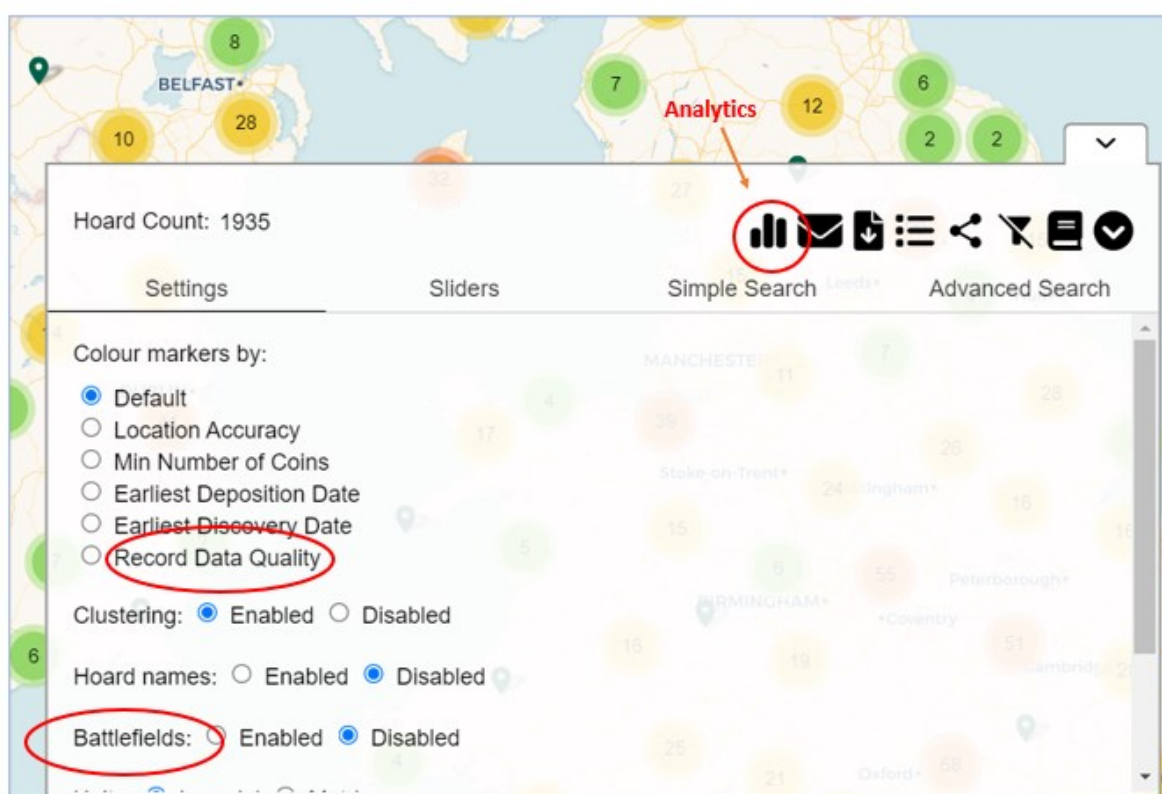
8
BELFAST
10
28
7
Analytics
12
6
2
2

Hoard Count: 1935

Settings
Sliders
Simple Search
Advanced Search

Colour markers by:

Default
Location Accuracy
Min Number of Coins
Earliest Deposition Date
Earliest Discovery Date
Record Data Quality

Clustering: Enabled Disabled

Hoard names: Enabled Disabled

Battlefields: Enabled Disabled

6